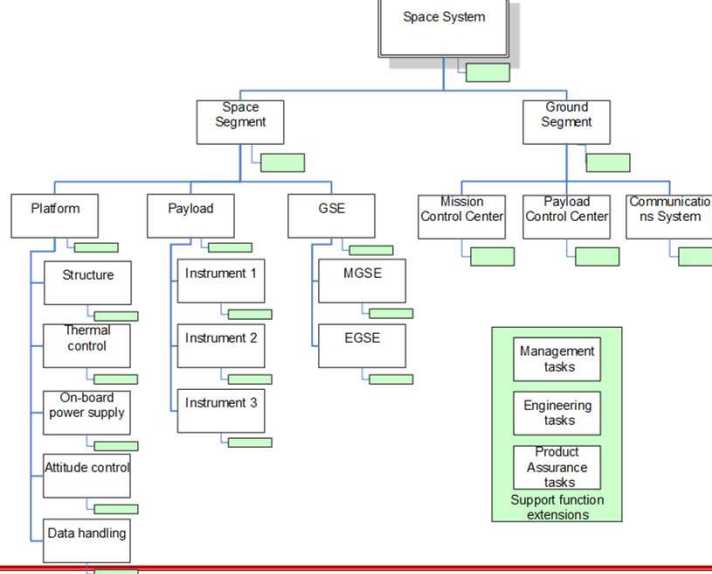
Space System

Space Segment

Ground Segment

Platform

Payload

GSE

Mission Control Center

Payload Control Center

Communications System

Structure

Thermal control

On-board power supply

Attitude control

Data handling

Instrument 1

Instrument 2

Instrument 3

MGSE

EGSE

Management tasks

Engineering tasks

Product Assurance tasks

Support function extensions